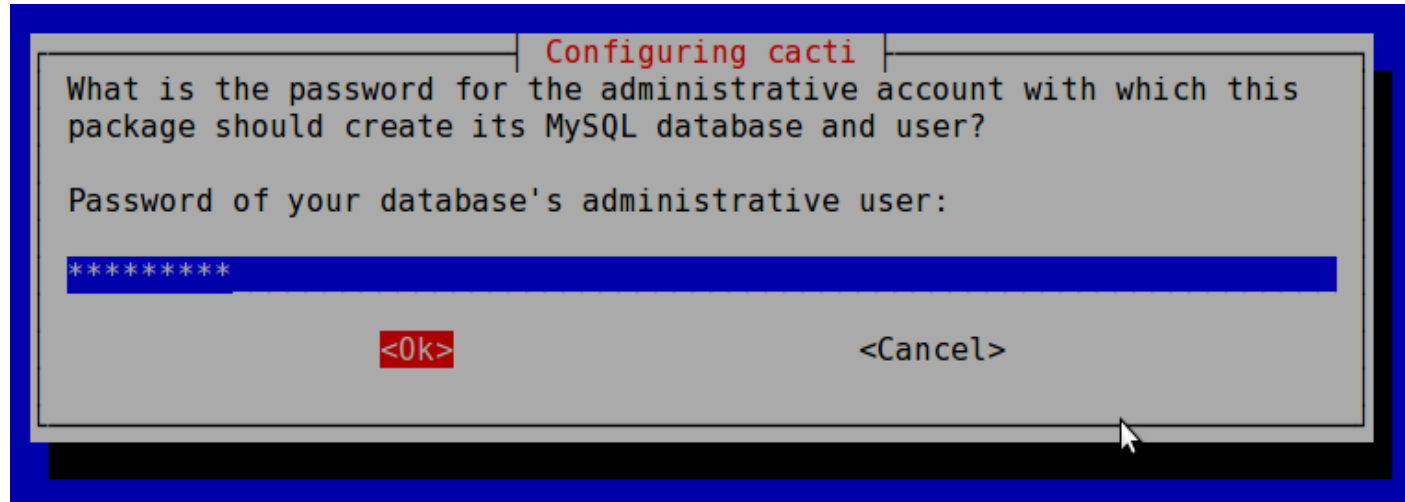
Configuring cacti

What is the password for the administrative account with which this package should create its MySQL database and user?

Password of your database's administrative user:

*********

<Ok>    <Cancel>